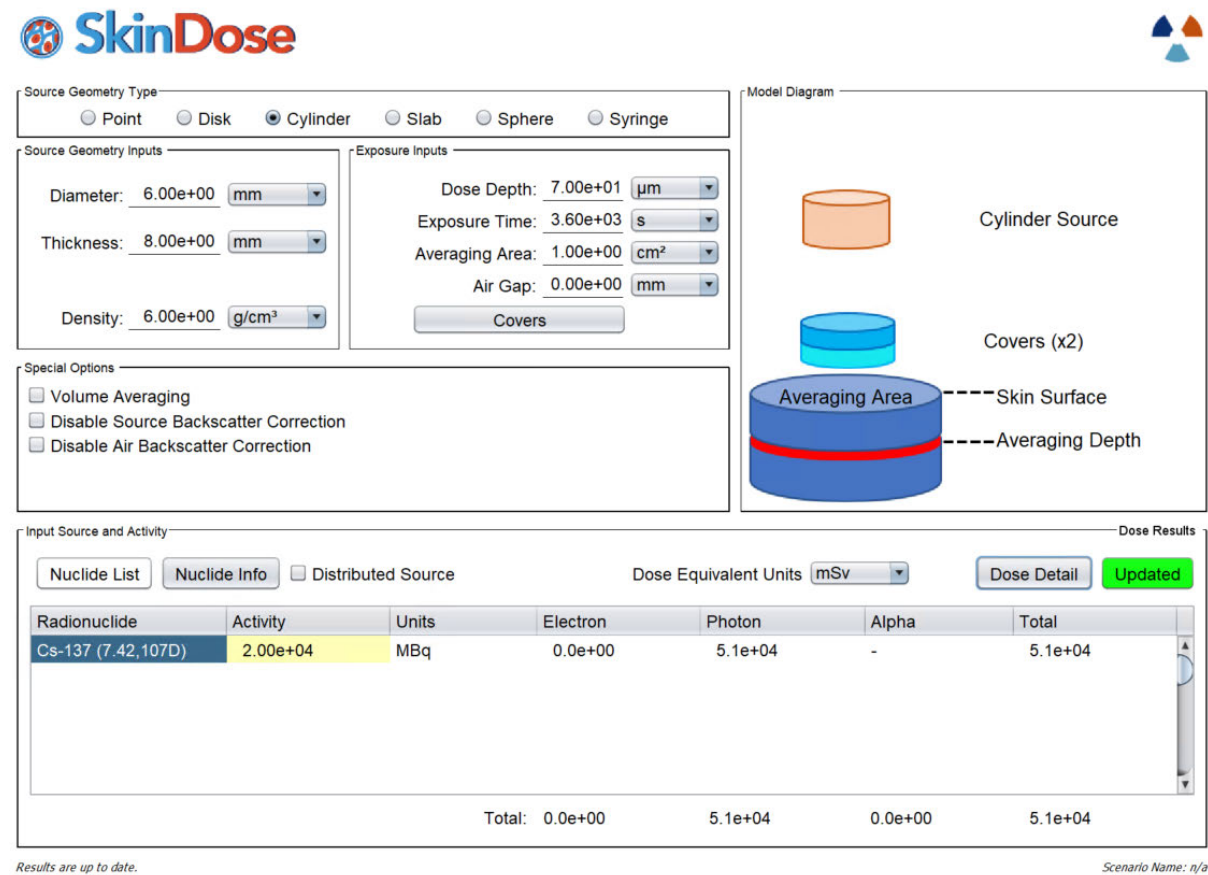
SkinDose

Source Geometry Type

Point Disk Cylinder Slab Sphere Syringe

Source Geometry Inputs

Diameter: 6.00e+00 mm

Thickness: 8.00e+00 mm

Density: 6.00e+00 g/cm³

Exposure Inputs

Dose Depth: 7.00e+01 µm

Exposure Time: 3.60e+03 s

Averaging Area: 1.00e+00 cm²

Air Gap: 0.00e+00 mm

Covers

Special Options

Volume Averaging

Disable Source Backscatter Correction

Disable Air Backscatter Correction

Model Diagram

Cylinder Source

Covers (x2)

Averaging Area

Skin Surface

Averaging Depth

Input Source and Activity

Dose Results

Nuclide List Nuclide Info Distributed Source

Dose Equivalent Units mSv

Dose Detail Updated

| Radionuclide | Activity | Units | Electron | Photon | Alpha | Total |
|---|---|---|---|---|---|---|
| Cs-137 (7.42,107D) | 2.00e+04 | MBq | 0.0e+00 | 5.1e+04 | - | 5.1e+04 |

Total: 0.0e+00 5.1e+04 0.0e+00 5.1e+04

Results are up to date.

Scenario Name: n/a